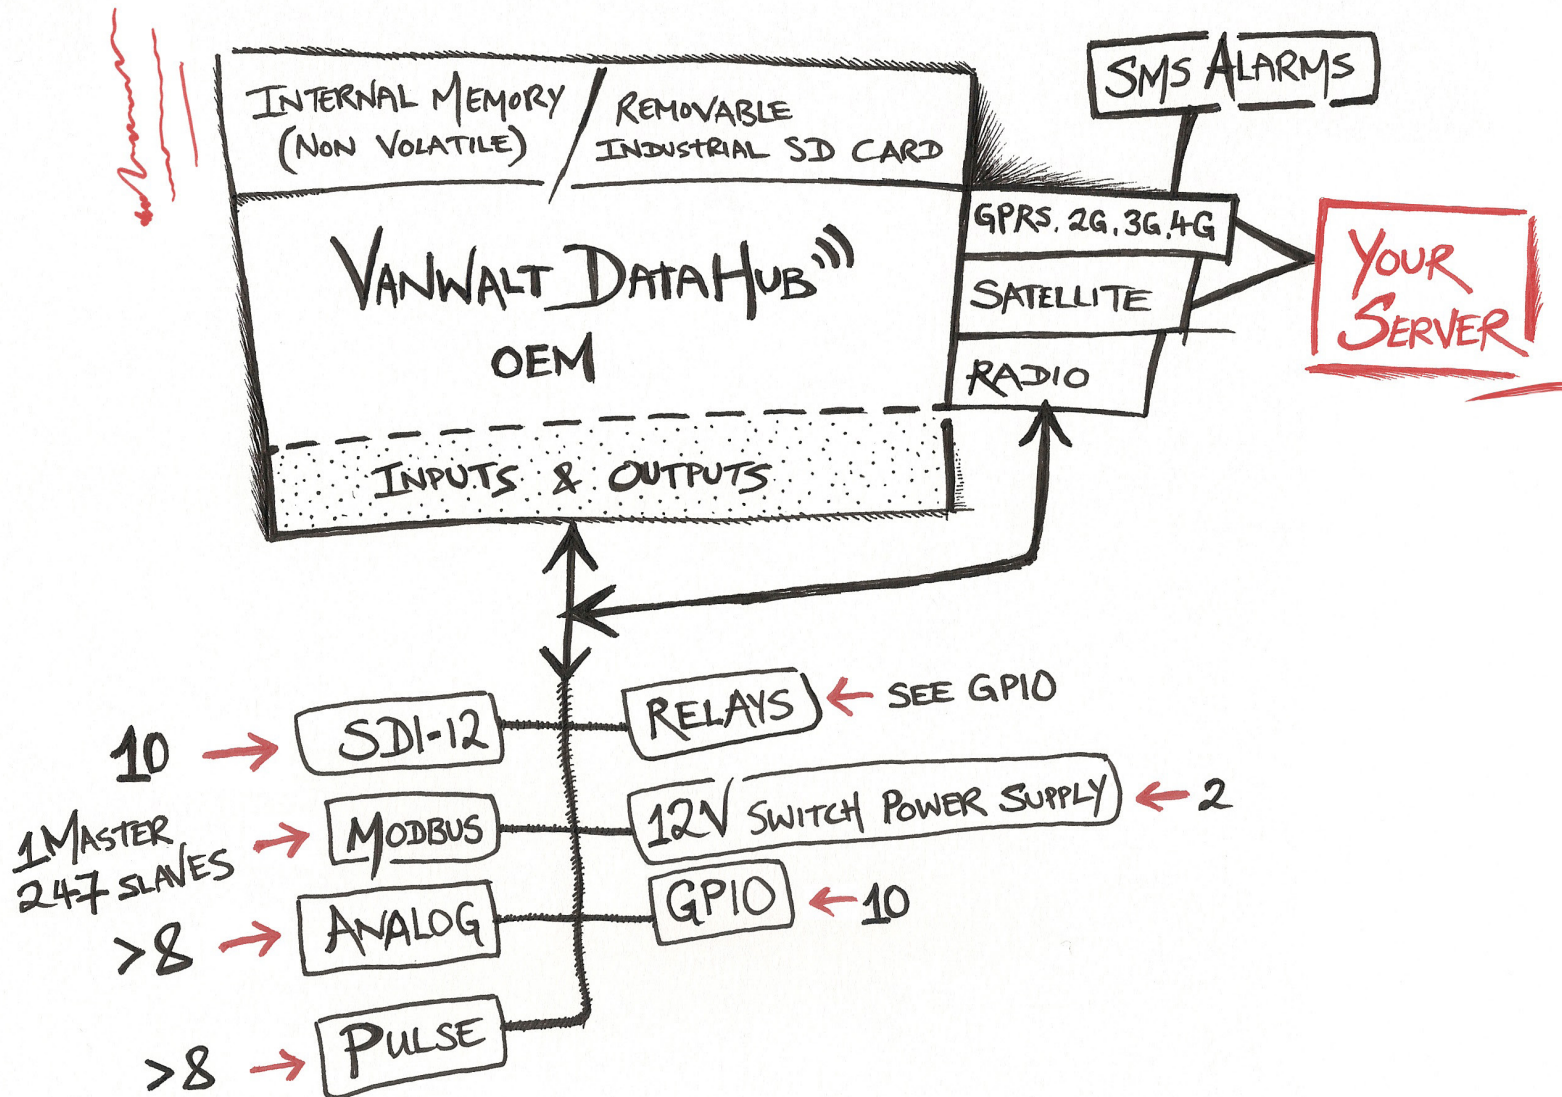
INTERNAL MEMORY (NON VOLATILE)

REMOVABLE INDUSTRIAL SD CARD

SMS ALARMS

VANWALT DATAHUB
OEM

GPRS, 2G, 3G, 4G

SATELLITE

RADIO

YOUR SERVER

INPUTS & OUTPUTS

10 → SDI-12

1 MASTER 247 SLAVES → MODBUS

>8 → ANALOG

>8 → PULSE

RELAYS ← SEE GPIO

12V SWITCH POWER SUPPLY ← 2

GPIO ← 10